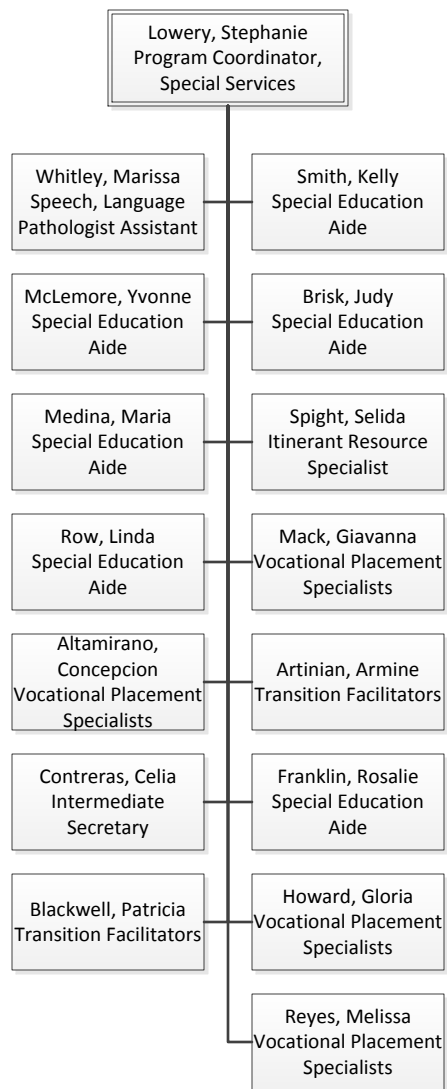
Lowery, Stephanie
Program Coordinator, Special Services

Whitley, Marissa
Speech, Language Pathologist Assistant

Smith, Kelly
Special Education Aide

McLemore, Yvonne
Special Education Aide

Brisk, Judy
Special Education Aide

Medina, Maria
Special Education Aide

Spight, Selida
Itinerant Resource Specialist

Row, Linda
Special Education Aide

Mack, Giavanna
Vocational Placement Specialists

Altamirano, Concepcion
Vocational Placement Specialists

Artinian, Armine
Transition Facilitators

Contreras, Celia
Intermediate Secretary

Franklin, Rosalie
Special Education Aide

Blackwell, Patricia
Transition Facilitators

Howard, Gloria
Vocational Placement Specialists

Reyes, Melissa
Vocational Placement Specialists